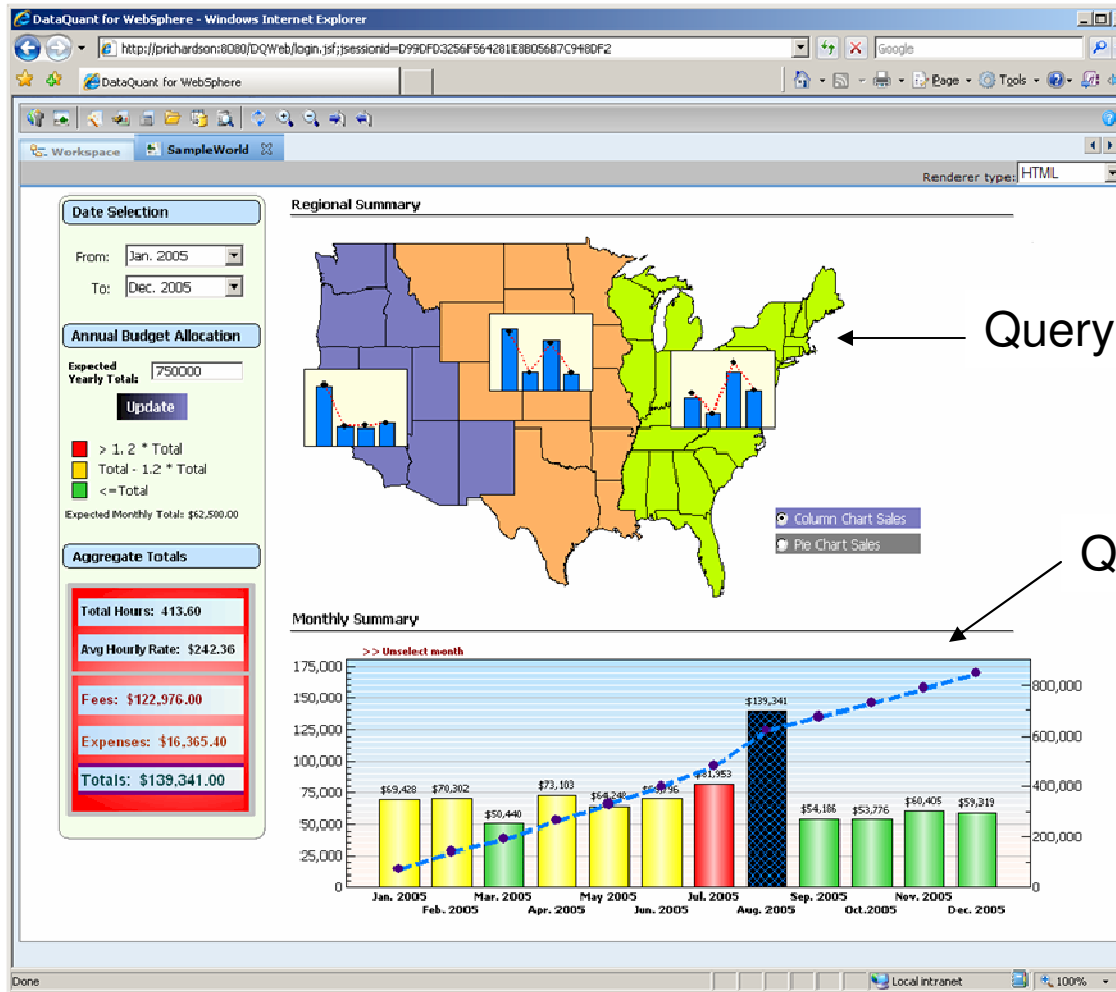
DataQuant for WebSphere - Windows Internet Explorer

http://prichardson:8080/DQWeb/login.jsf;jsessionid=D99DFD3256F564281E8B05687C9480F2

Google

DataQuant for WebSphere

Page Tools

Workspace SampleWorld

Renderer type: HTML

Date Selection

From: Jan. 2005

To: Dec. 2005

Annual Budget Allocation

Expected Yearly Totals 750000

Update

> 1. 2 * Total

Total - 1.2 * Total

<=Total

Expected Monthly Totals $62,500.00

Aggregate Totals

Total Hours: 413.60

Avg Hourly Rate: $242.36

Fees: $122,976.00

Expenses: $16,365.40

Totals: $139,341.00

Regional Summary

Query

Column Chart Sales

Pie Chart Sales

Q

Monthly Summary

>> Unselect month

175,000
150,000
125,000
100,000
75,000
50,000
25,000
0

800,000
600,000
400,000
200,000
0

$69,428 $70,302 $50,440 $73,103 $64,248 $69,956 $81,953 $139,341 $54,186 $53,776 $60,405 $59,319

Jan. 2005 Feb. 2005 Mar. 2005 Apr. 2005 May 2005 Jun. 2005 Jul. 2005 Aug. 2005 Sep. 2005 Oct.2005 Nov. 2005 Dec. 2005

Done

Local intranet

100%